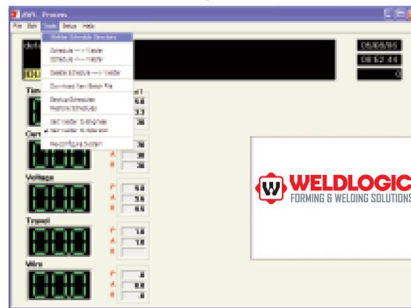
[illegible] Process
File Edit Tools Setup Help

Welder Schedule Directory
Schedule ---> Welder
Schedule <--- Welder
Delete Schedule ---> Welder
Download New Batch File
Backup Schedules
Restore Schedules
Start Welder Simulator
Start Welder in Operator
Re-configure System

06/08/06
08:52:48
0

Time
Current
Voltage
Travel
Wire

WELDLOGIC
FORMING & WELDING SOLUTIONS